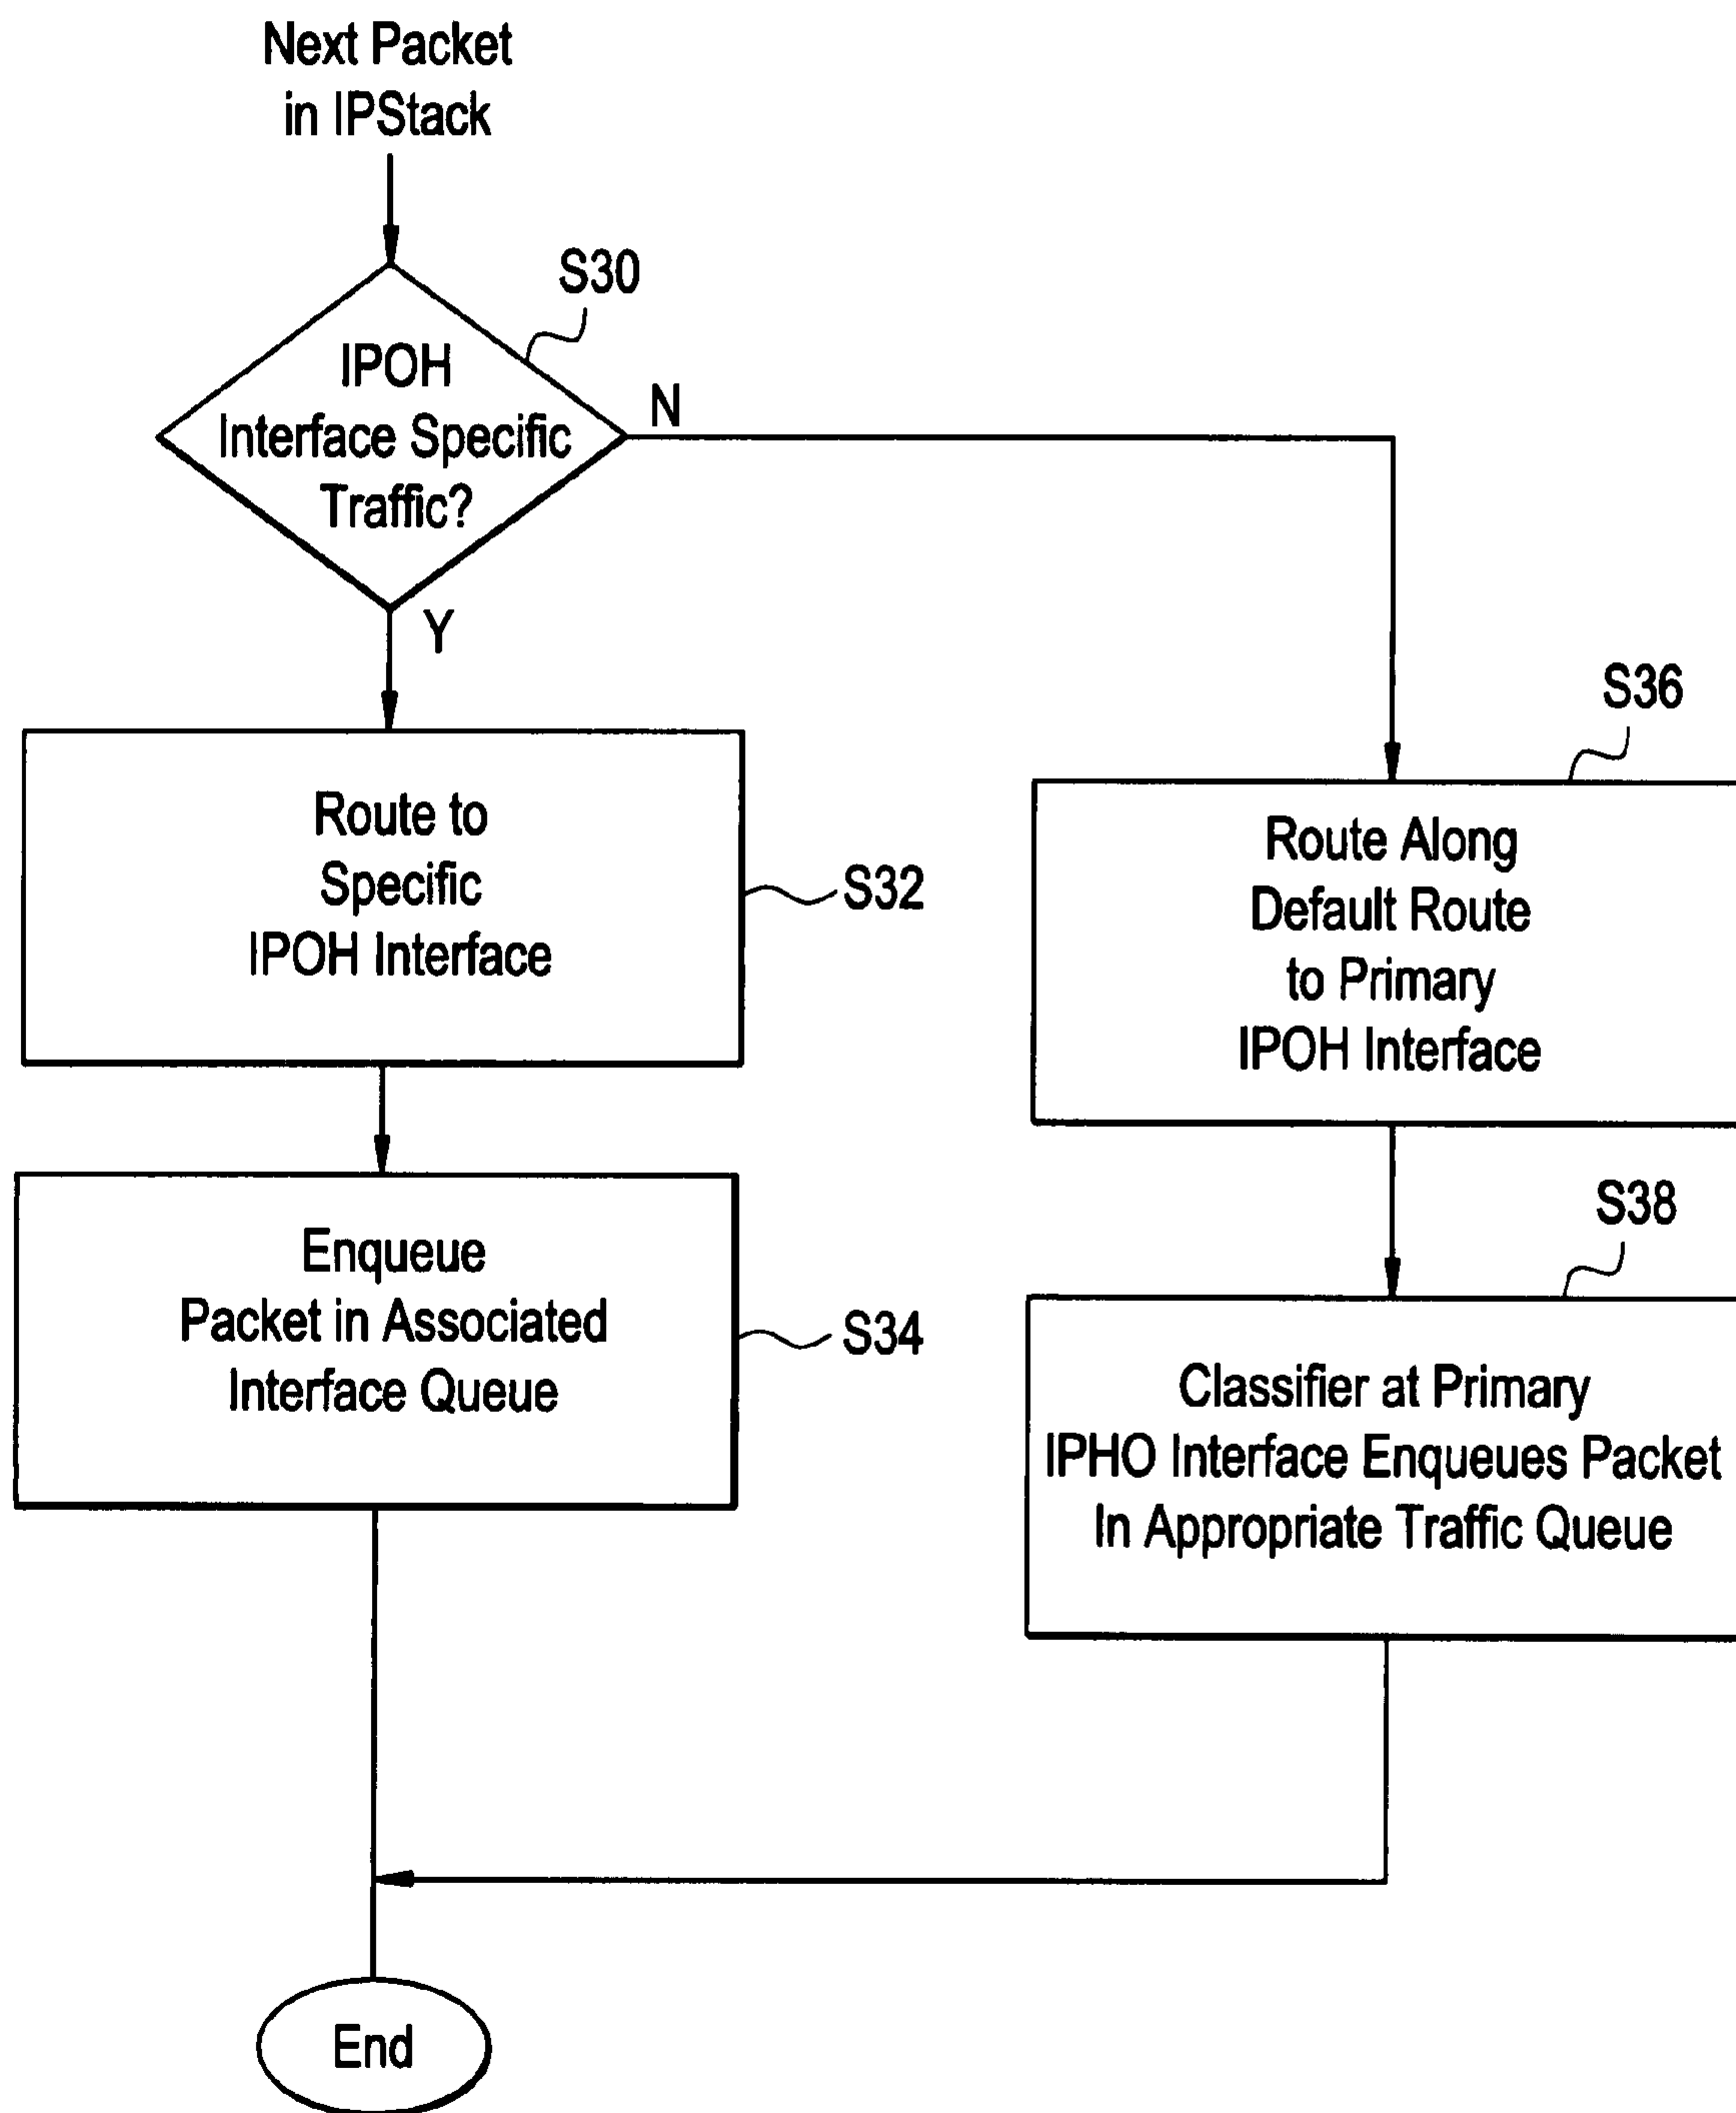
Next Packet in IPStack

S30

IPOH Interface Specific Traffic?

N

Y

Route to Specific IPOH Interface

S32

Enqueue Packet in Associated Interface Queue

S34

S36

Route Along Default Route to Primary IPOH Interface

S38

Classifier at Primary IPHO Interface Enqueues Packet In Appropriate Traffic Queue

End